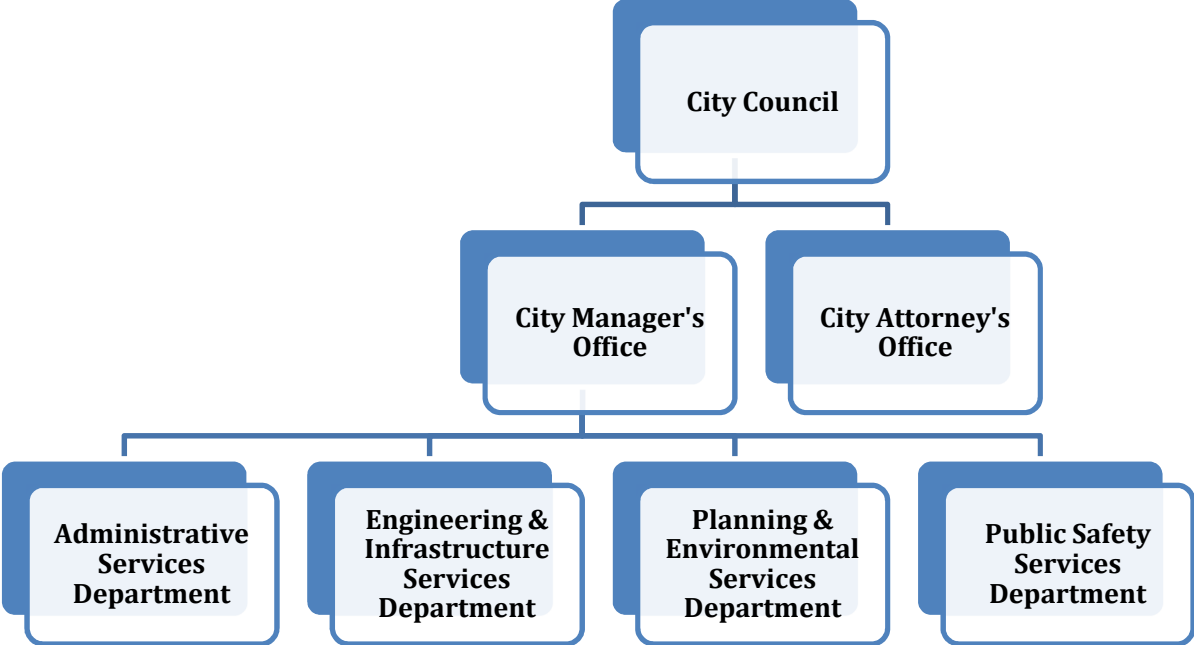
City Council

City Manager's Office

City Attorney's Office

Administrative Services Department

Engineering & Infrastructure Services Department

Planning & Environmental Services Department

Public Safety Services Department